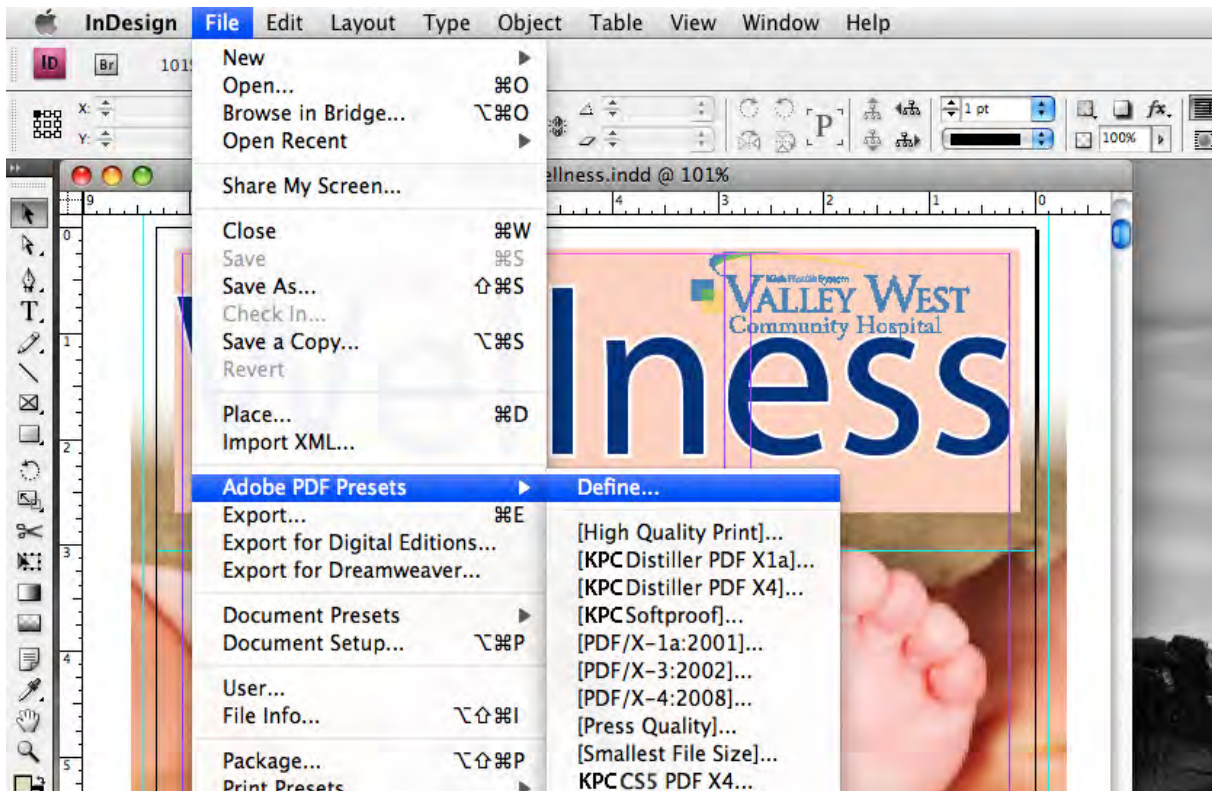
InDesign File Edit Layout Type Object Table View Window Help

ID Br 101

X: Y:

1 pt 100%

ellness.indd @ 101%

New
Open... ⌘O
Browse in Bridge... ⌥⌘O
Open Recent

Share My Screen...

Close ⌘W
Save ⌘S
Save As... ⇧⌘S
Check In...
Save a Copy... ⌥⌘S
Revert

Place... ⌘D
Import XML...

Adobe PDF Presets
Export... ⌘E
Export for Digital Editions...
Export for Dreamweaver...

Document Presets
Document Setup... ⌥⌘P

User...
File Info... ⌥⇧⌘I

Package... ⌥⇧⌘P
Print Presets

Define...

[High Quality Print]...
[KPC Distiller PDF X1a]...
[KPC Distiller PDF X4]...
[KPC Softproof]...
[PDF/X-1a:2001]...
[PDF/X-3:2002]...
[PDF/X-4:2008]...
[Press Quality]...
[Smallest File Size]...
KPC CS5 PDF X4...

VALLEY WEST
Community Hospital

lness